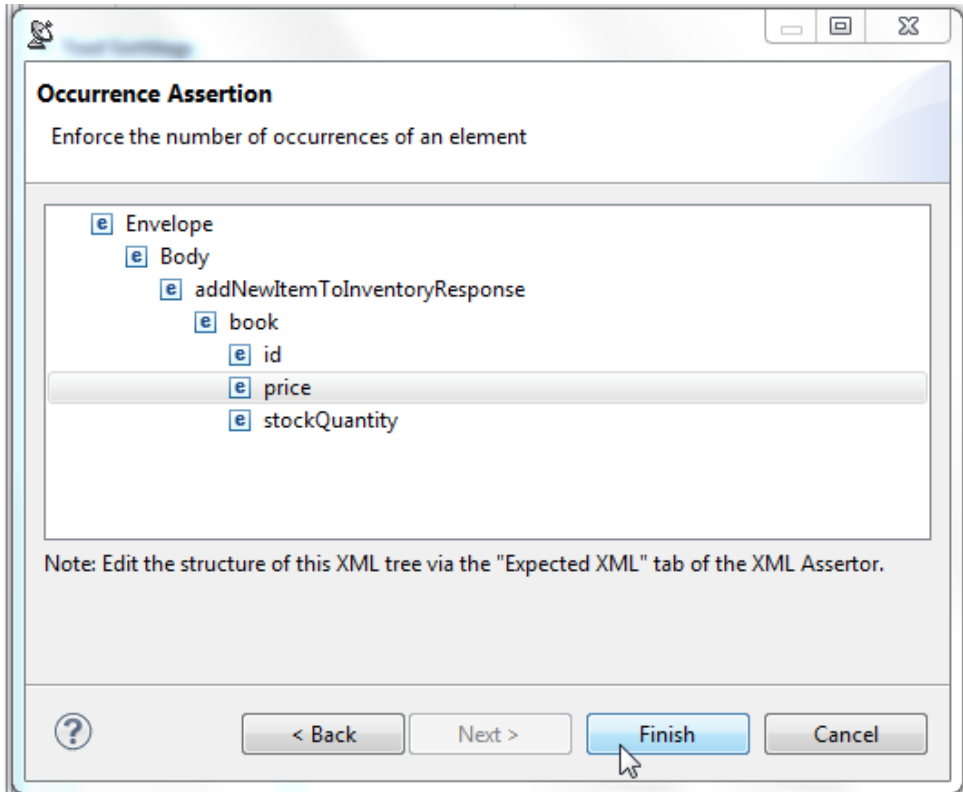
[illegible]

Occurrence Assertion

Enforce the number of occurrences of an element

e Envelope
e Body
e addNewItemToInventoryResponse
e book
e id
e price
e stockQuantity

Note: Edit the structure of this XML tree via the "Expected XML" tab of the XML Assertor.

?

< Back

Next >

Finish

Cancel